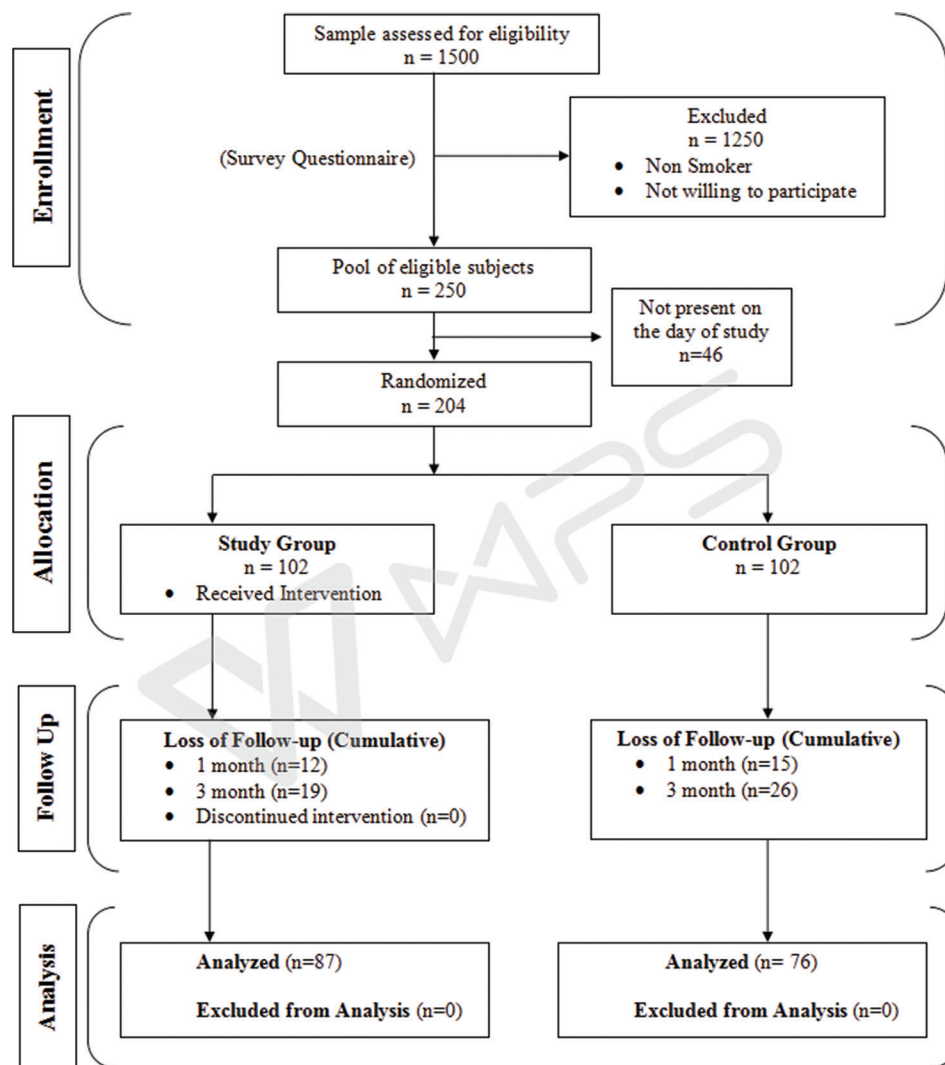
Enrollment

Sample assessed for eligibility
n = 1500

(Survey Questionnaire)

Excluded
n = 1250
• Non Smoker
• Not willing to participate

Pool of eligible subjects
n = 250

Not present on the day of study
n=46

Randomized
n = 204

Allocation

Study Group
n = 102
• Received Intervention

Control Group
n = 102

Follow Up

Loss of Follow-up (Cumulative)
• 1 month (n=12)
• 3 month (n=19)
• Discontinued intervention (n=0)

Loss of Follow-up (Cumulative)
• 1 month (n=15)
• 3 month (n=26)

Analysis

Analyzed (n=87)

Excluded from Analysis (n=0)

Analyzed (n= 76)

Excluded from Analysis (n=0)

WPS